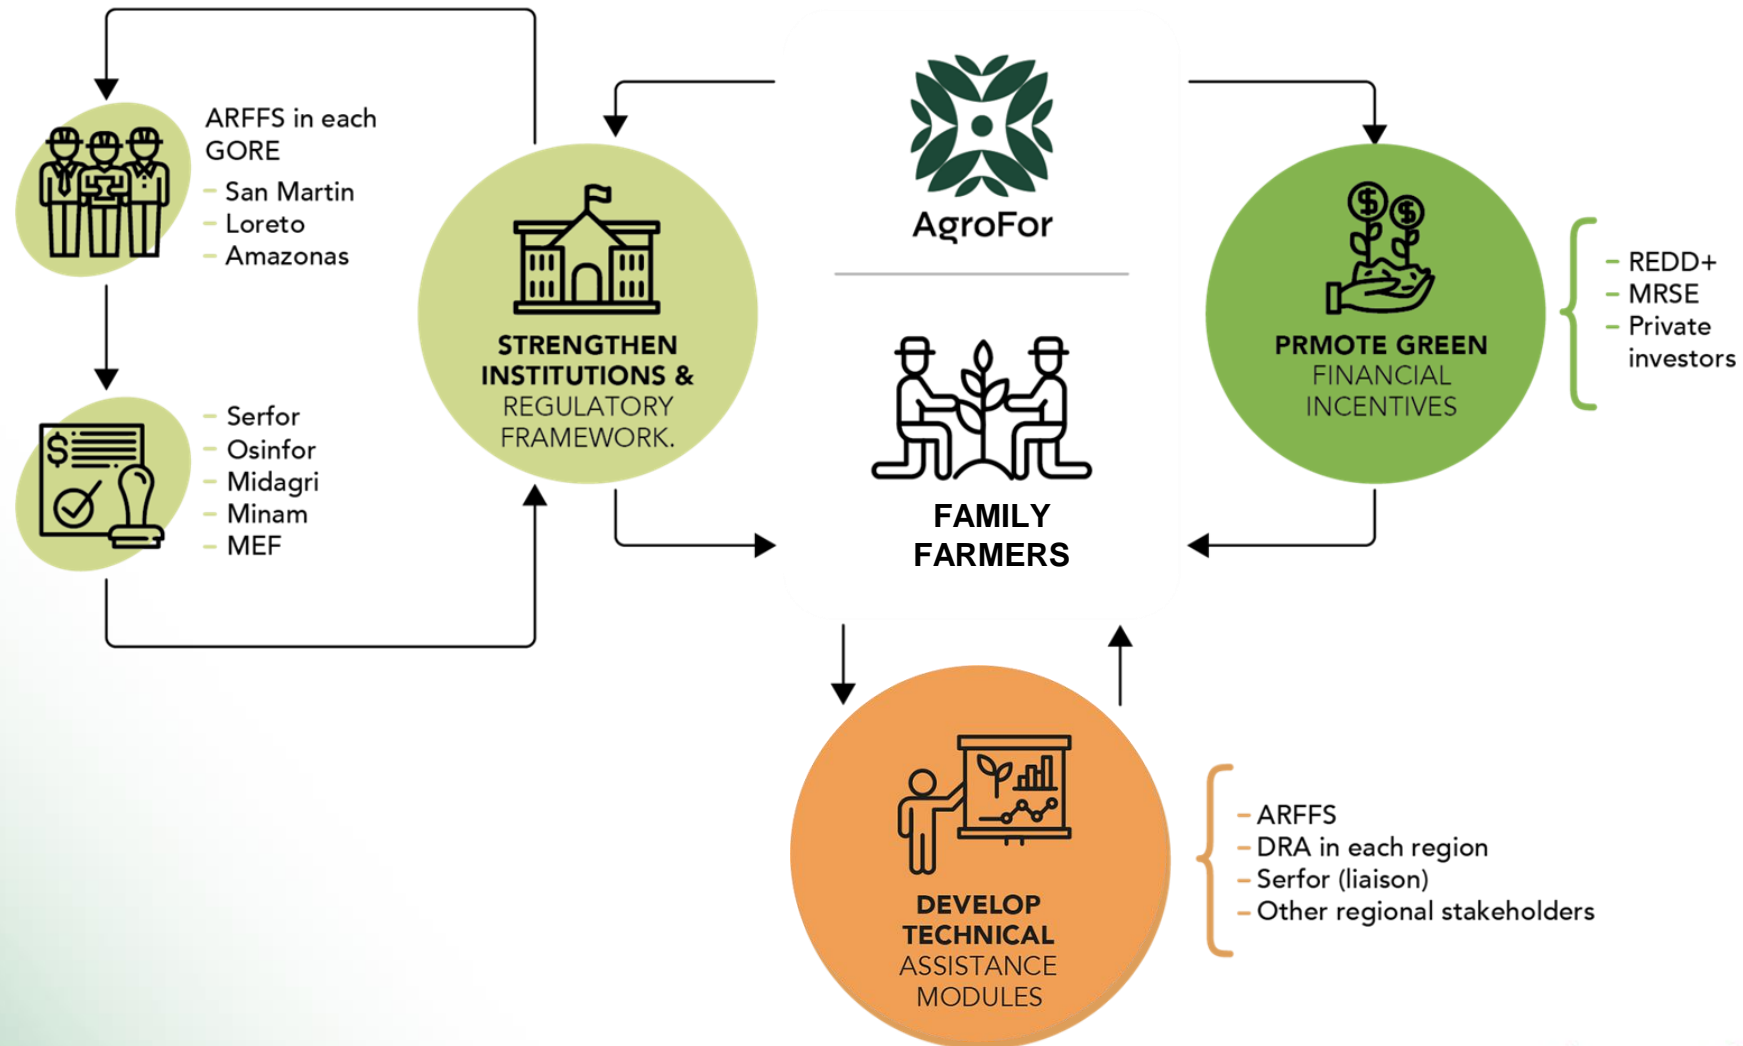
ARFFS in each GORE
- San Martin
- Loreto
- Amazonas

- Serfor
- Osinfor
- Midagri
- Minam
- MEF

STRENGTHEN INSTITUTIONS & REGULATORY FRAMEWORK.

AgroFor

FAMILY FARMERS

PRMOTE GREEN FINANCIAL INCENTIVES

- REDD+
- MRSE
- Private investors

DEVELOP TECHNICAL ASSISTANCE MODULES

- ARFFS
- DRA in each region
- Serfor (liaison)
- Other regional stakeholders